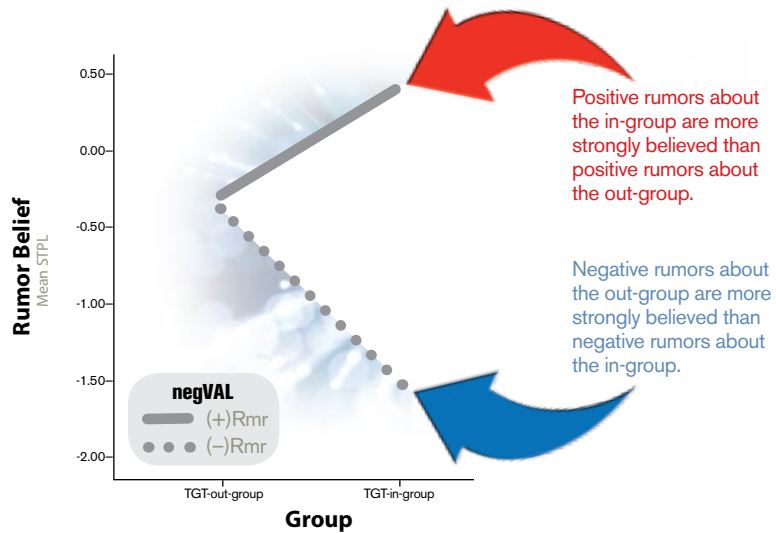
0.50
0.00
-0.50
-1.00
-1.50
-2.00

Rumor Belief
Mean STPL

negVAL
(+)Rmr
(−)Rmr

TGT-out-group
TGT-in-group
Group

Positive rumors about the in-group are more strongly believed than positive rumors about the out-group.

Negative rumors about the out-group are more strongly believed than negative rumors about the in-group.